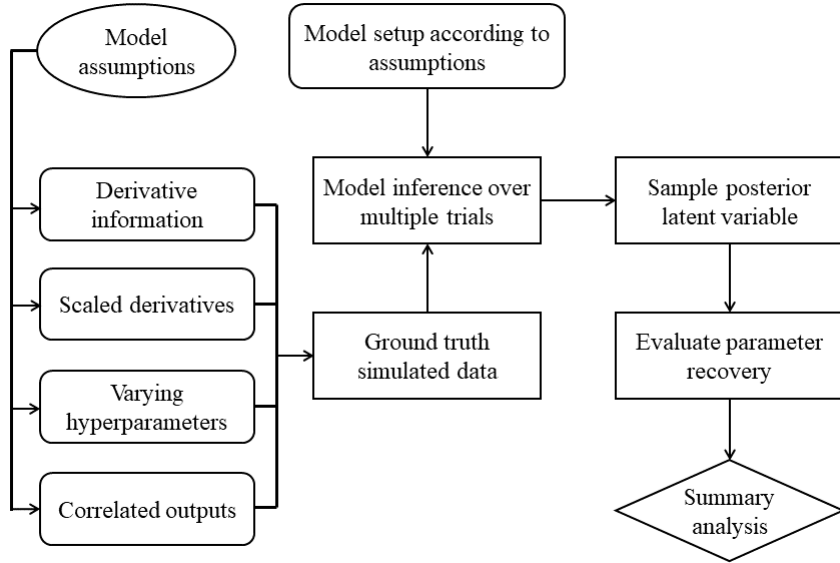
Model assumptions

Derivative information

Scaled derivatives

Varying hyperparameters

Correlated outputs

Model setup according to assumptions

Model inference over multiple trials

Ground truth simulated data

Sample posterior latent variable

Evaluate parameter recovery

Summary analysis